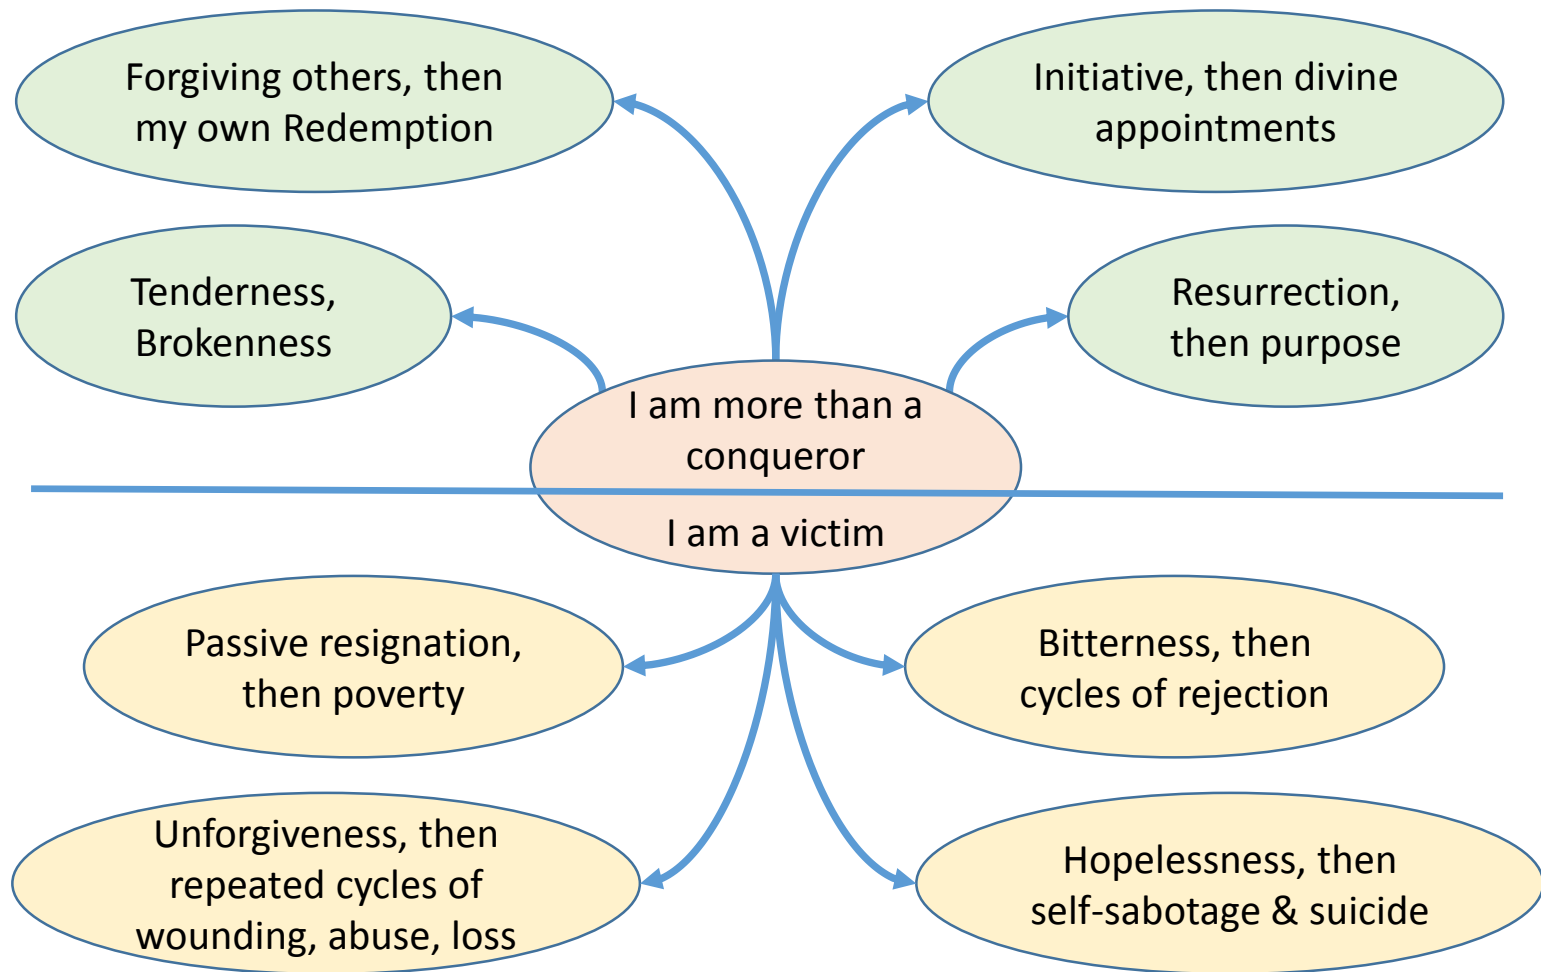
Forgiving others, then my own Redemption

Initiative, then divine appointments

Tenderness, Brokenness

Resurrection, then purpose

I am more than a conqueror

I am a victim

Passive resignation, then poverty

Bitterness, then cycles of rejection

Unforgiveness, then repeated cycles of wounding, abuse, loss

Hopelessness, then self-sabotage & suicide